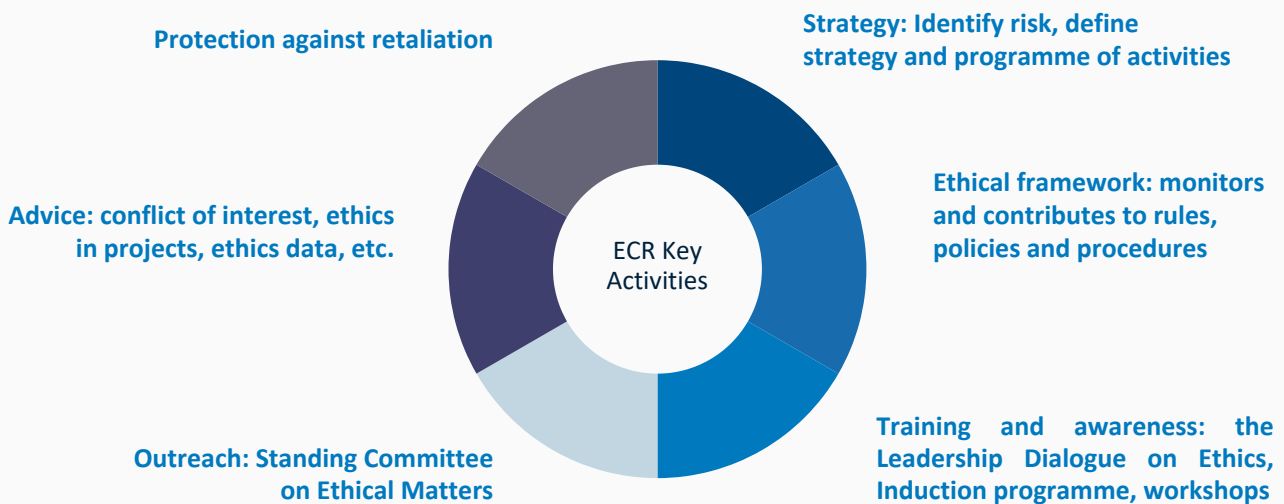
Protection against retaliation

Strategy: Identify risk, define strategy and programme of activities

Advice: conflict of interest, ethics in projects, ethics data, etc.

ECR Key Activities

Ethical framework: monitors and contributes to rules, policies and procedures

Outreach: Standing Committee on Ethical Matters

Training and awareness: the Leadership Dialogue on Ethics, Induction programme, workshops